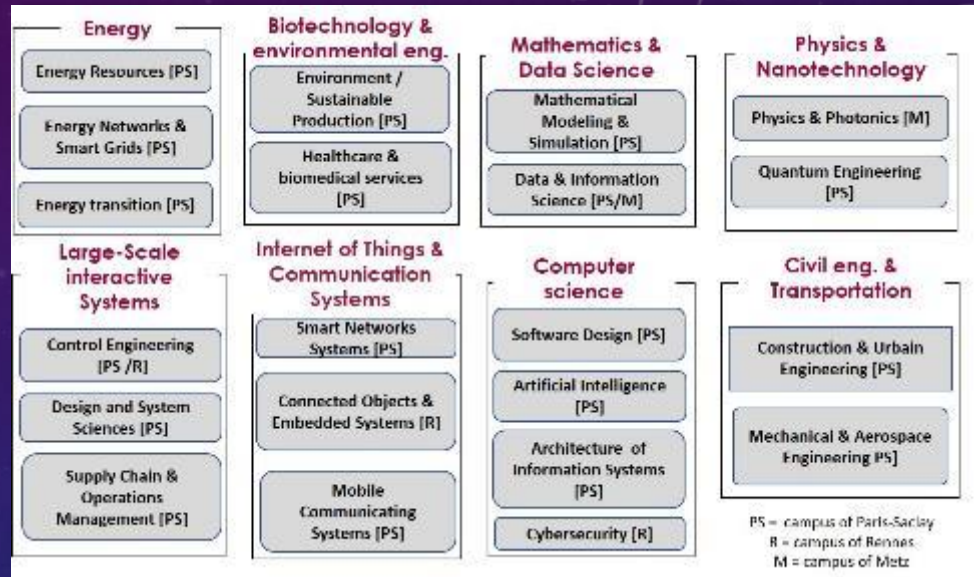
Energy

Energy Resources [PS]

Energy Networks & Smart Grids [PS]

Energy transition [PS]

Biotechnology & environmental eng.

Environment / Sustainable Production [PS]

Healthcare & biomedical services [PS]

Mathematics & Data Science

Mathematical Modeling & Simulation [PS]

Data & Information Science [PS/M]

Physics & Nanotechnology

Physics & Photonics [M]

Quantum Engineering [PS]

Large-Scale interactive Systems

Control Engineering [PS /R]

Design and System Sciences [PS]

Supply Chain & Operations Management [PS]

Internet of Things & Communication Systems

Smart Networks Systems [PS]

Connected Objects & Embedded Systems [R]

Mobile Communicating Systems [PS]

Computer science

Software Design [PS]

Artificial Intelligence [PS]

Architecture of Information Systems [PS]

Cybersecurity [R]

Civil eng. & Transportation

Construction & Urbain Engineering [PS]

Mechanical & Aerospace Engineering PS]

PS = campus of Paris-Saclay
R = campus of Rennes
M = campus of Metz